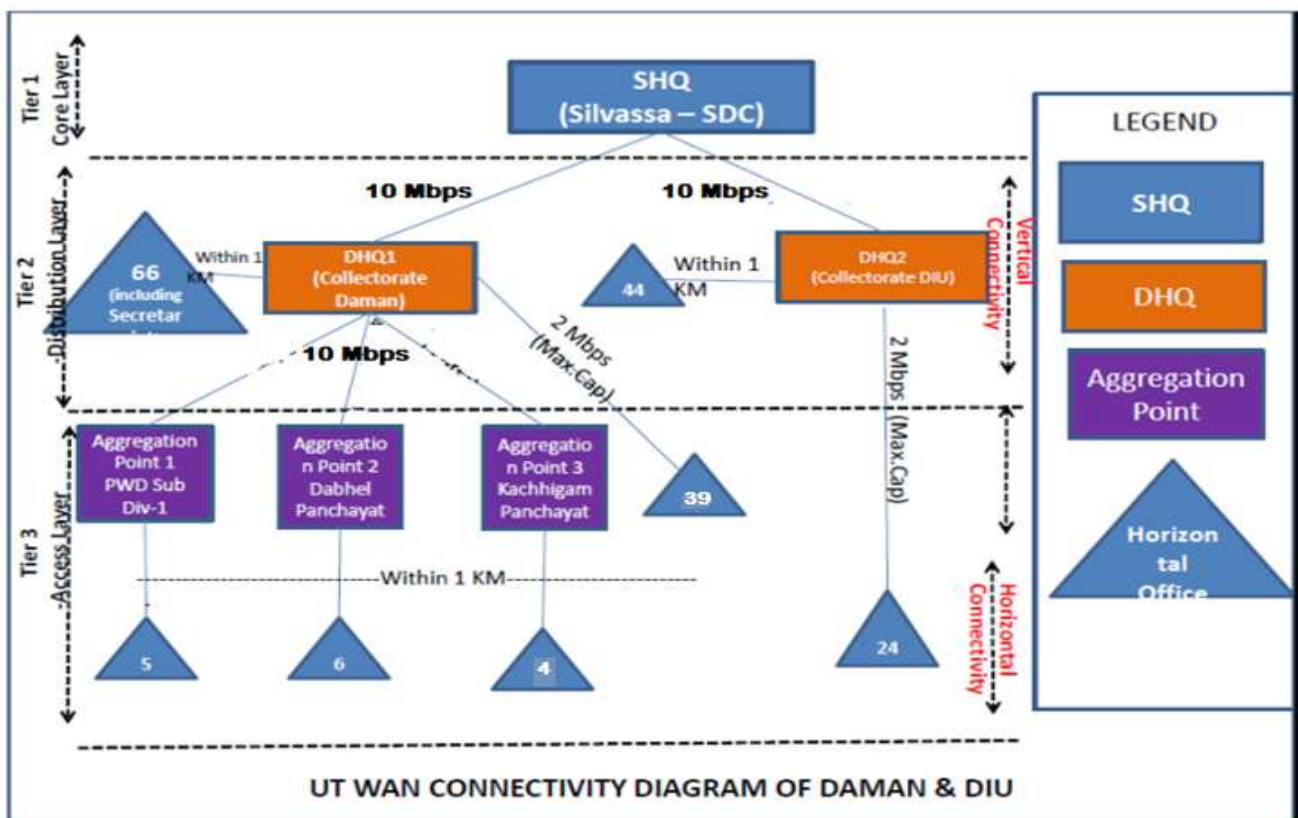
Tier 1
Core Layer

SHQ
(Silvassa – SDC)

LEGEND

SHQ

DHQ

Aggregation Point

Horizontal Office

Tier 2
Distribution Layer

10 Mbps

10 Mbps

Vertical Connectivity

66 (including Secretar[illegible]

Within 1 KM

DHQ1 (Collectorate Daman)

44

Within 1 KM

DHQ2 (Collectorate DIU)

10 Mbps

2 Mbps (Max.Cap)

2 Mbps (Max.Cap)

Tier 3
Access Layer

Aggregation Point 1 PWD Sub Div-1

Aggregation Point 2 Dabhel Panchayat

Aggregation Point 3 Kachhigam Panchayat

39

Within 1 KM

Horizontal Connectivity

5

6

4

24

UT WAN CONNECTIVITY DIAGRAM OF DAMAN & DIU